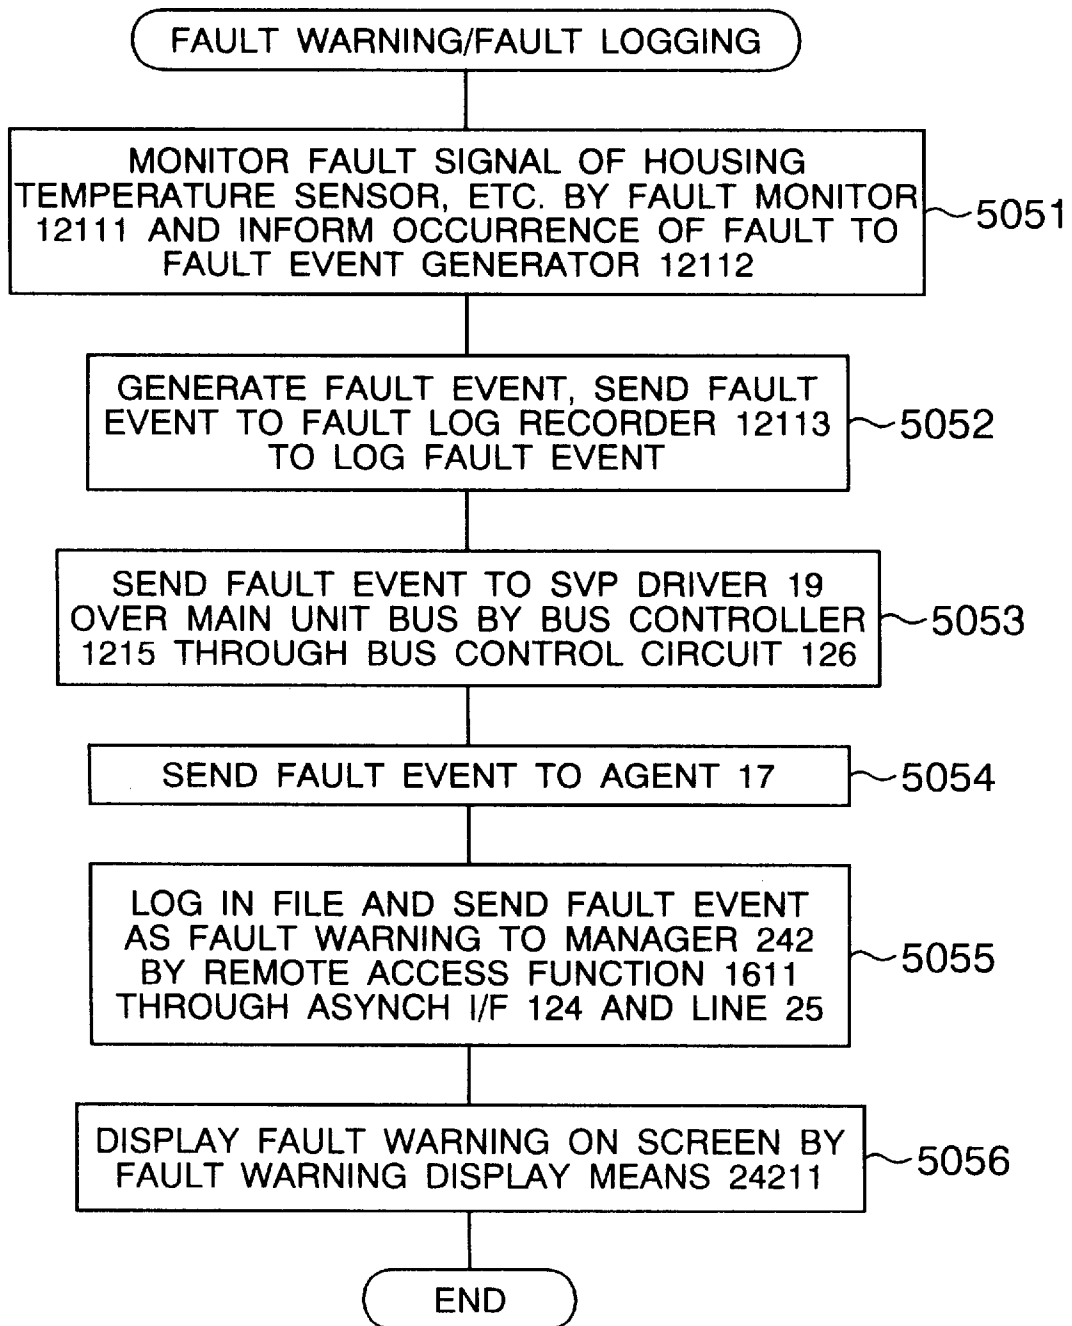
FAULT WARNING/FAULT LOGGING

MONITOR FAULT SIGNAL OF HOUSING TEMPERATURE SENSOR, ETC. BY FAULT MONITOR 12111 AND INFORM OCCURRENCE OF FAULT TO FAULT EVENT GENERATOR 12112

5051

GENERATE FAULT EVENT, SEND FAULT EVENT TO FAULT LOG RECORDER 12113 TO LOG FAULT EVENT

5052

SEND FAULT EVENT TO SVP DRIVER 19 OVER MAIN UNIT BUS BY BUS CONTROLLER 1215 THROUGH BUS CONTROL CIRCUIT 126

5053

SEND FAULT EVENT TO AGENT 17

5054

LOG IN FILE AND SEND FAULT EVENT AS FAULT WARNING TO MANAGER 242 BY REMOTE ACCESS FUNCTION 1611 THROUGH ASYNCH I/F 124 AND LINE 25

5055

DISPLAY FAULT WARNING ON SCREEN BY FAULT WARNING DISPLAY MEANS 24211

5056

END